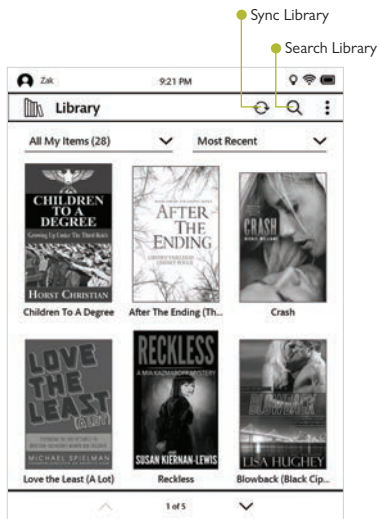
Sync Library

Search Library

Zak

9:21 PM

Library

All My Items (28)

Most Recent

CHILDREN TO A DEGREE

Growing Up Under The Third Reich

HORST CHRISTIAN

Children To A Degree

AFTER THE ENDING

After The Ending (Th...

CRASH

Crash

LOVE THE LEAST (A LOT)

MICHAEL SPIELMAN

Love the Least (A Lot)

RECKLESS

A MIA KAZMAROFF MYSTERY

SUSAN KIERNAN-LEWIS

Reckless

BLOWBACK

LISA HUGHEY

Blowback (Black Cip...

1 of 5